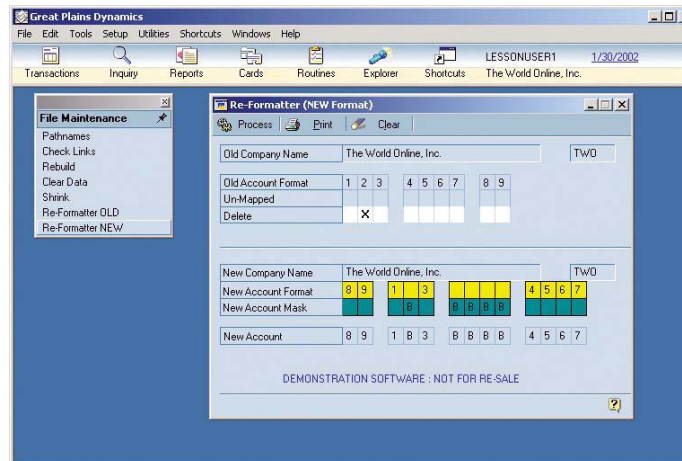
Great Plains Dynamics

File Edit Tools Setup Utilities Shortcuts Windows Help

Transactions Inquiry Reports Cards Routines Explorer Shortcuts LESSONUSER1 1/30/2002 The World Online, Inc.

File Maintenance
Pathnames
Check Links
Rebuild
Clear Data
Shrink
Re-Formatter OLD
Re-Formatter NEW

Re-Formatter (NEW Format)

Process Print Clear

Old Company Name The World Online, Inc. TWO

Old Account Format 1 2 3 4 5 6 7 8 9
Un-Mapped
Delete X

New Company Name The World Online, Inc. TWO

New Account Format 8 9 1 3 4 5 6 7
New Account Mask B B B B B

New Account 8 9 1 B 3 B B B B 4 5 6 7

DEMONSTRATION SOFTWARE : NOT FOR RE-SALE